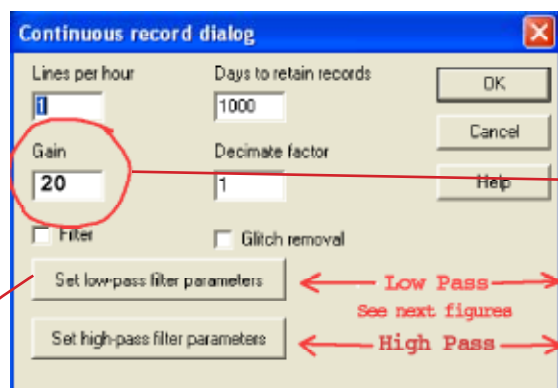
Continuous record dialog

Lines per hour
1

Days to retain records
1000

OK

Cancel

Gain
20

Decimate factor
1

Help

Filter

Glitch removal

Set low-pass filter parameters

Low Pass

See next figures

Set high-pass filter parameters

High Pass